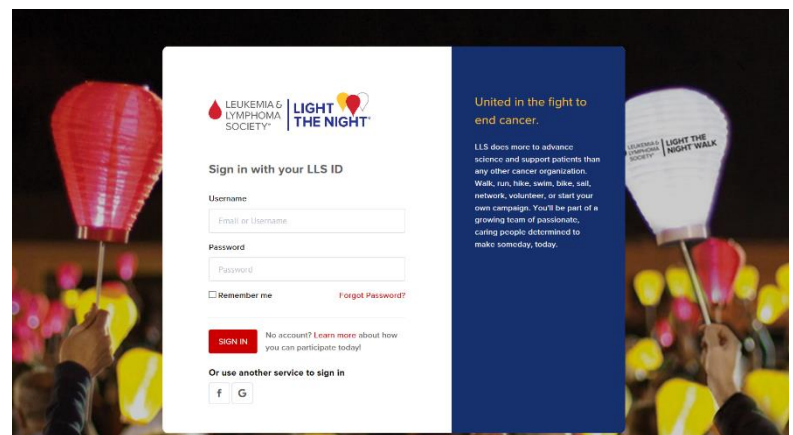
LEUKEMIA & LYMPHOMA SOCIETY® | LIGHT THE NIGHT®

Sign in with your LLS ID

Username

Email or Username

Password

Password

Remember me

Forgot Password?

SIGN IN

No account? Learn more about how you can participate today!

Or use another service to sign in

f G

United in the fight to end cancer.

LLS does more to advance science and support patients than any other cancer organization. Walk, run, hike, swim, bike, sail, network, volunteer, or start your own campaign. You'll be part of a growing team of passionate, caring people determined to make someday, today.

LEUKEMIA & LYMPHOMA SOCIETY | LIGHT THE NIGHT WALK